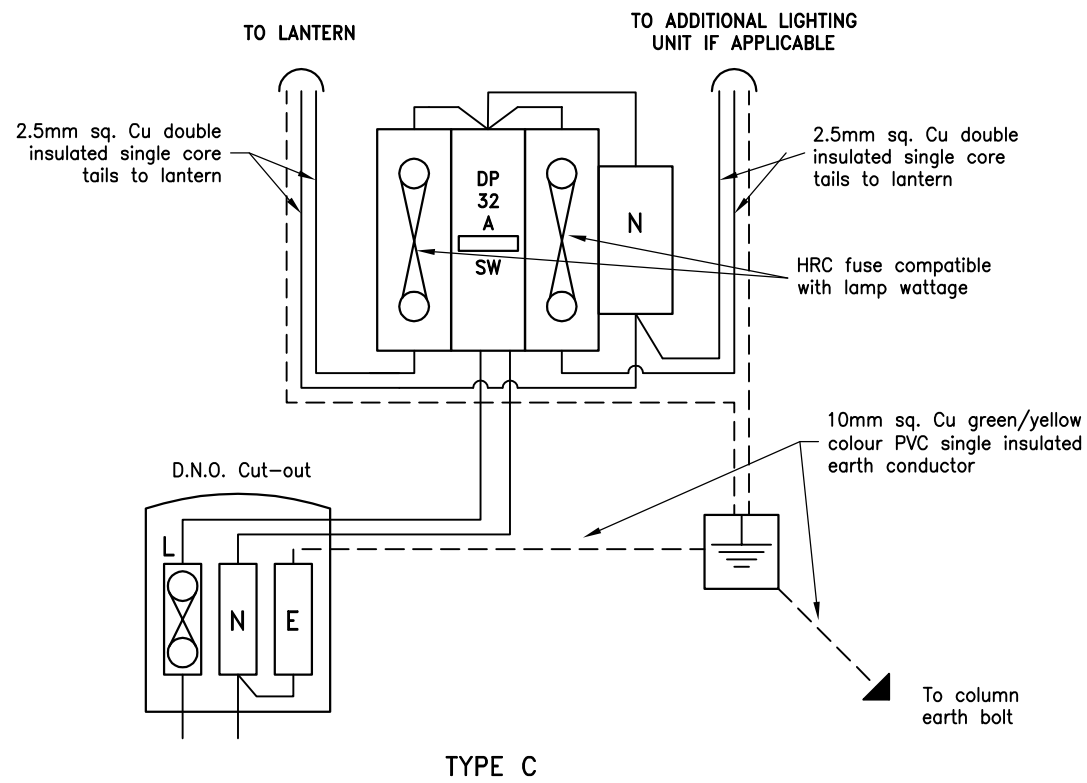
TO LANTERN

TO ADDITIONAL LIGHTING UNIT IF APPLICABLE

2.5mm sq. Cu double insulated single core tails to lantern

2.5mm sq. Cu double insulated single core tails to lantern

DP
32
A
SW

N

HRC fuse compatible with lamp wattage

10mm sq. Cu green/yellow colour PVC single insulated earth conductor

D.N.O. Cut-out

L

N

E

To column earth bolt

TYPE C